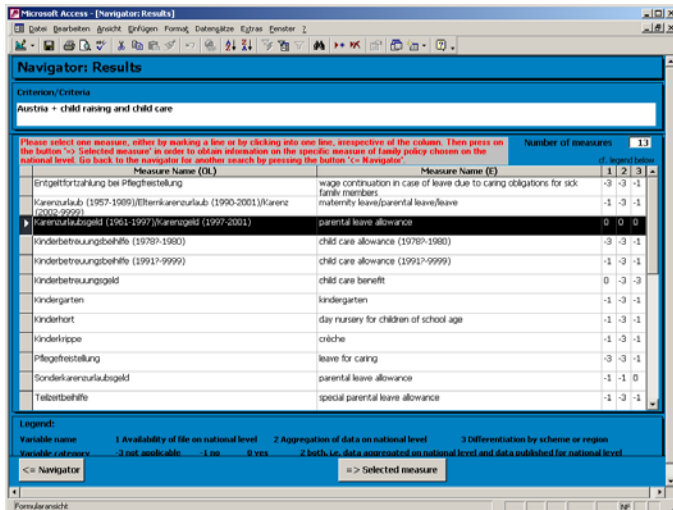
Microsoft Access - [Navigator: Results]

Datei Bearbeiten Ansicht Einfügen Format Datensätze Extras Fenster ?

Navigator: Results

Criterion/Criteria

Austria + child raising and child care

Please select one measure, either by marking a line or by clicking into one line, irrespective of the column. Then press on the button '=> Selected measure' in order to obtain information on the specific measure of family policy chosen on the national level. Go back to the navigator for another search by pressing the button '<= Navigator'.

Number of measures 13

cf. legend below

| Measure Name (OL) | Measure Name (E) | 1 | 2 | 3 |
|---|---|---|---|---|
| Entgeltfortzahlung bei Pflegefreistellung | wage continuation in case of leave due to caring obligations for sick family members | -3 | -3 | -1 |
| Karenzurlaub (1957-1989)/Elternkarenzurlaub (1990-2001)/Karenz (2002-9999) | maternity leave/parental leave/leave | -1 | -3 | -1 |
| Karenzurlaubsgeld (1961-1997)/Karenzgeld (1997-2001) | parental leave allowance | 0 | 0 | 0 |
| Kinderbetreuungsbeihilfe (1978?-1980) | child care allowance (1978?-1980) | -3 | -3 | -1 |
| Kinderbetreuungsbeihilfe (1991?-9999) | child care allowance (1991?-9999) | -1 | -3 | -1 |
| Kinderbetreuungsgeld | child care benefit | 0 | -3 | -3 |
| Kindergarten | kindergarten | -1 | -3 | -1 |
| Kinderhort | day nursery for children of school age | -1 | -3 | -1 |
| Kinderkrippe | crèche | -1 | -3 | -1 |
| Pflegefreistellung | leave for caring | -3 | -3 | -1 |
| Sonderkarenzurlaubsgeld | parental leave allowance | -1 | -1 | 0 |
| Teilzeitbeihilfe | special parental leave allowance | -1 | -3 | -1 |

Legend:
Variable name | 1 Availability of file on national level | 2 Aggregation of data on national level | 3 Differentiation by scheme or region
Variable category | -3 not applicable | -1 no | 0 yes | 2 both, i.e. data aggregated on national level and data published for national level

<= Navigator

=> Selected measure

Formularansicht

NF